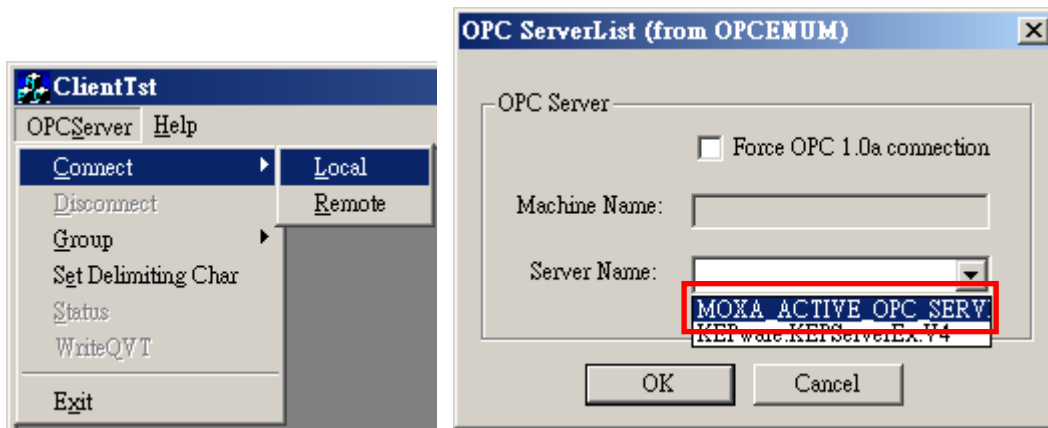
ClientTst

OPCServer Help

Connect

Disconnect

Group

Set Delimiting Char

Status

WriteQVT

Exit

Local

Remote

OPC ServerList (from OPCENUM)

OPC Server

Force OPC 1.0a connection

Machine Name:

Server Name:

MOXA_ACTIVE_OPC_SERV.

KEPware.KEPServerEX.V4

OK

Cancel